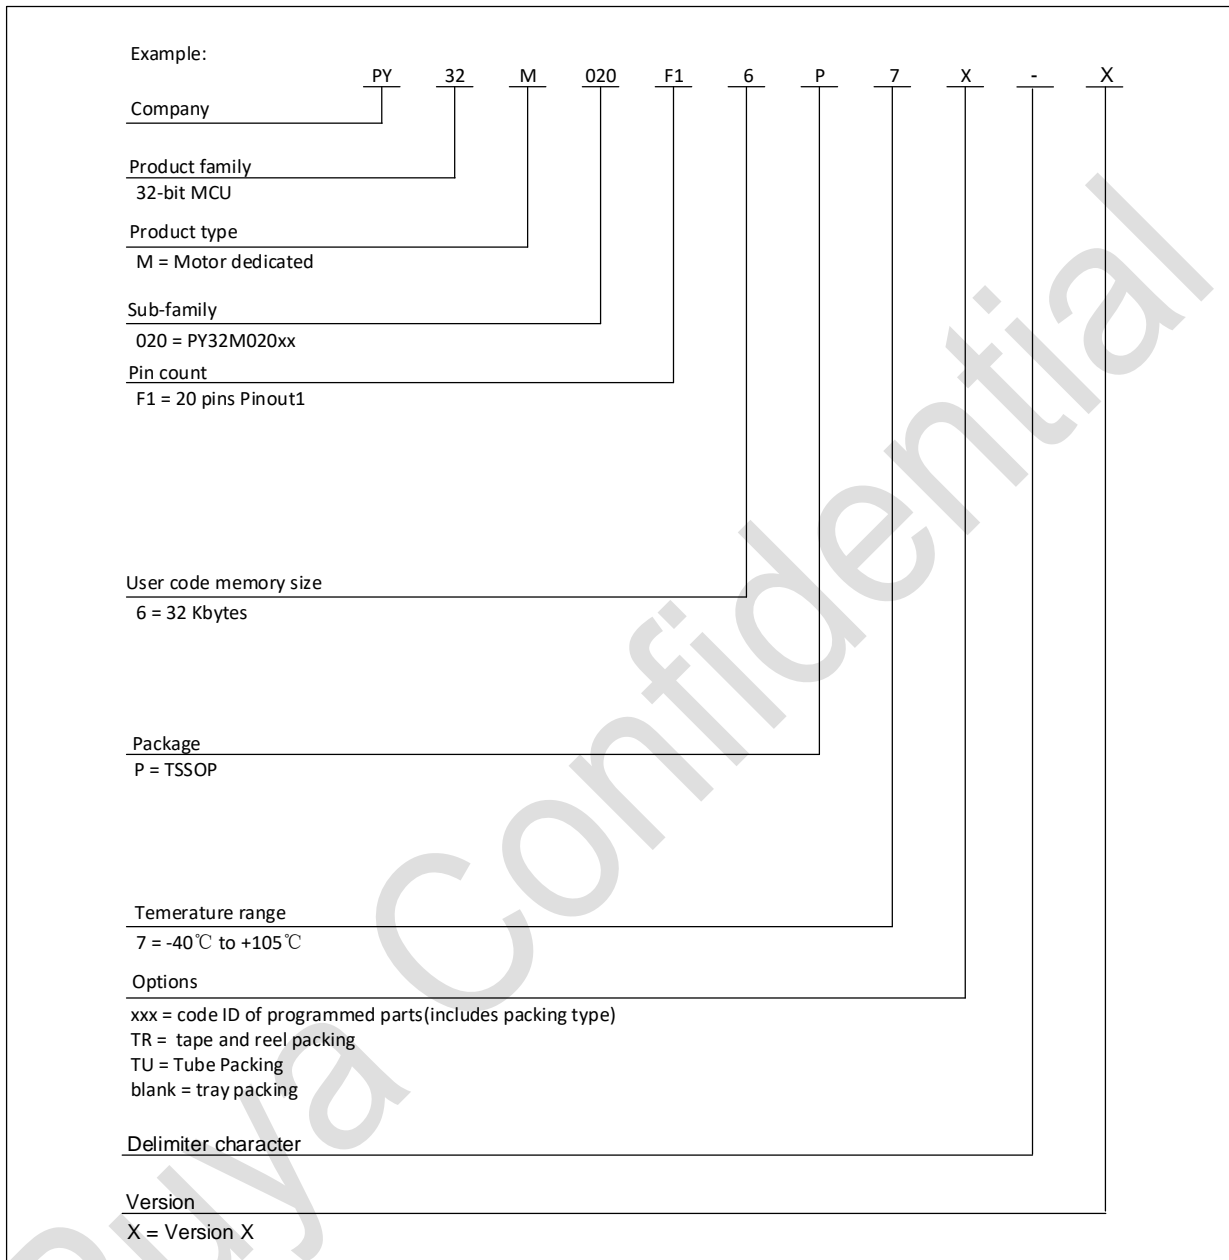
Example:

PY 32 M 020 F1 6 P 7 X - X

Company

Product family
32-bit MCU

Product type
M = Motor dedicated

Sub-family
020 = PY32M020xx

Pin count
F1 = 20 pins Pinout1

User code memory size
6 = 32 Kbytes

Package
P = TSSOP

Temerature range
7 = -40℃ to +105℃

Options
xxx = code ID of programmed parts(includes packing type)
TR = tape and reel packing
TU = Tube Packing
blank = tray packing

Delimiter character

Version
X = Version X

Puya Confidential